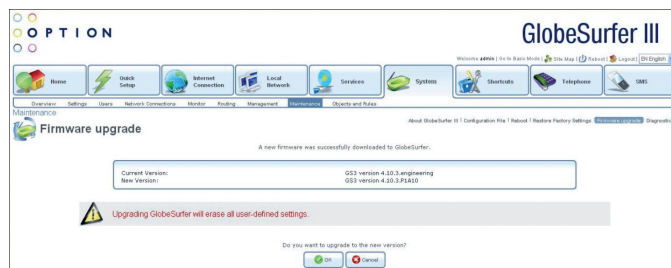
OPTION

GlobeSurfer III

Welcome admin | Go to Basic Mode | Site Map | Reboot | Logout | EN English

Home
Quick Setup
Internet Connection
Local Network
Services
System
Shortcuts
Telephone
SMS

Overview Settings Users Network Connections Monitor Routing Management Maintenance Objects and Rules

Maintenance

Firmware upgrade

About GlobeSurfer III | Configuration File | Reboot | Restore Factory Settings | Firmware upgrade | Diagnostic

A new firmware was successfully downloaded to GlobeSurfer.

| Current Version: | GS3 version 4.10.3.engineering |
|---|---|
| New Version: | GS3 version 4.10.3.P1A10 |

Upgrading GlobeSurfer will erase all user-defined settings.

Do you want to upgrade to the new version?

OK Cancel